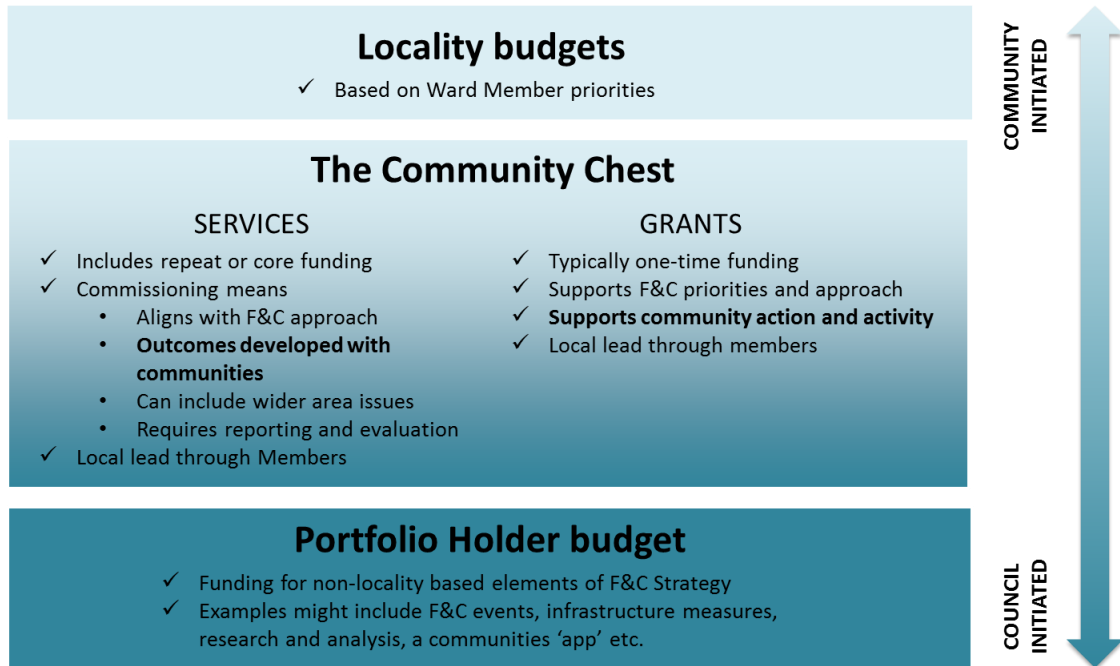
**Locality budgets**

✓ Based on Ward Member priorities

**The Community Chest**

SERVICES

✓ Includes repeat or core funding
✓ Commissioning means
• Aligns with F&C approach
• **Outcomes developed with communities**
• Can include wider area issues
• Requires reporting and evaluation
✓ Local lead through Members

GRANTS

✓ Typically one-time funding
✓ Supports F&C priorities and approach
✓ **Supports community action and activity**
✓ Local lead through members

**Portfolio Holder budget**

✓ Funding for non-locality based elements of F&C Strategy
✓ Examples might include F&C events, infrastructure measures, research and analysis, a communities 'app' etc.

COMMUNITY INITIATED

COUNCIL INITIATED